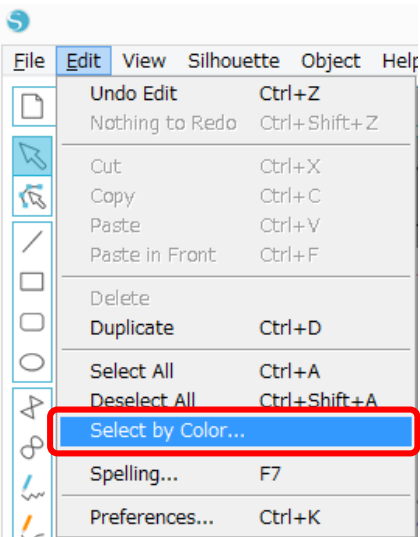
File Edit View Silhouette Object Help

Undo Edit Ctrl+Z
Nothing to Redo Ctrl+Shift+Z

Cut Ctrl+X
Copy Ctrl+C
Paste Ctrl+V
Paste in Front Ctrl+F

Delete
Duplicate Ctrl+D

Select All Ctrl+A
Deselect All Ctrl+Shift+A
Select by Color...

Spelling... F7

Preferences... Ctrl+K